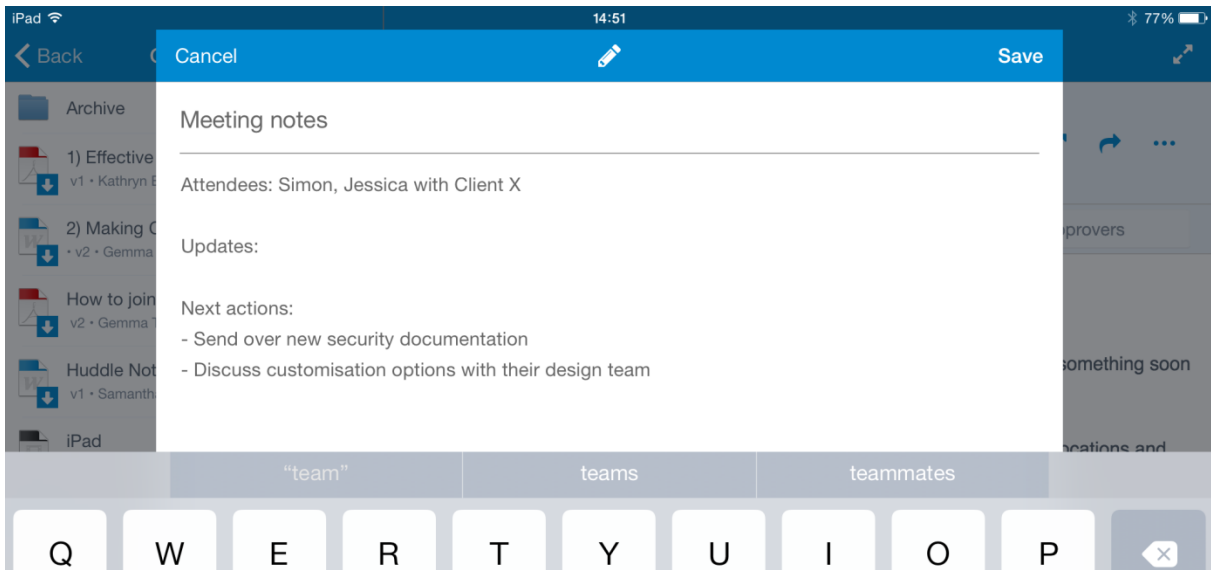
iPad
14:51
77%
Back
Archive
1) Effective
v1 • Kathryn E
2) Making
• v2 • Gemma
How to join
v2 • Gemma T
Huddle Not
v1 • Samantha
iPad
pprovers
something soon
cations and

Cancel
Save
Meeting notes

Attendees: Simon, Jessica with Client X

Updates:

Next actions:
- Send over new security documentation
- Discuss customisation options with their design team

"team"
teams
teammates
Q W E R T Y U I O P